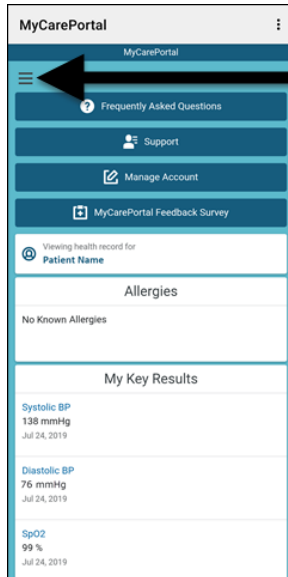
MyCarePortal

MyCarePortal

Frequently Asked Questions

Support

Manage Account

MyCarePortal Feedback Survey

Viewing health record for
Patient Name

Allergies

No Known Allergies

My Key Results

Systolic BP
138 mmHg
Jul 24, 2019

Diastolic BP
76 mmHg
Jul 24, 2019

SpO2
99 %
Jul 24, 2019